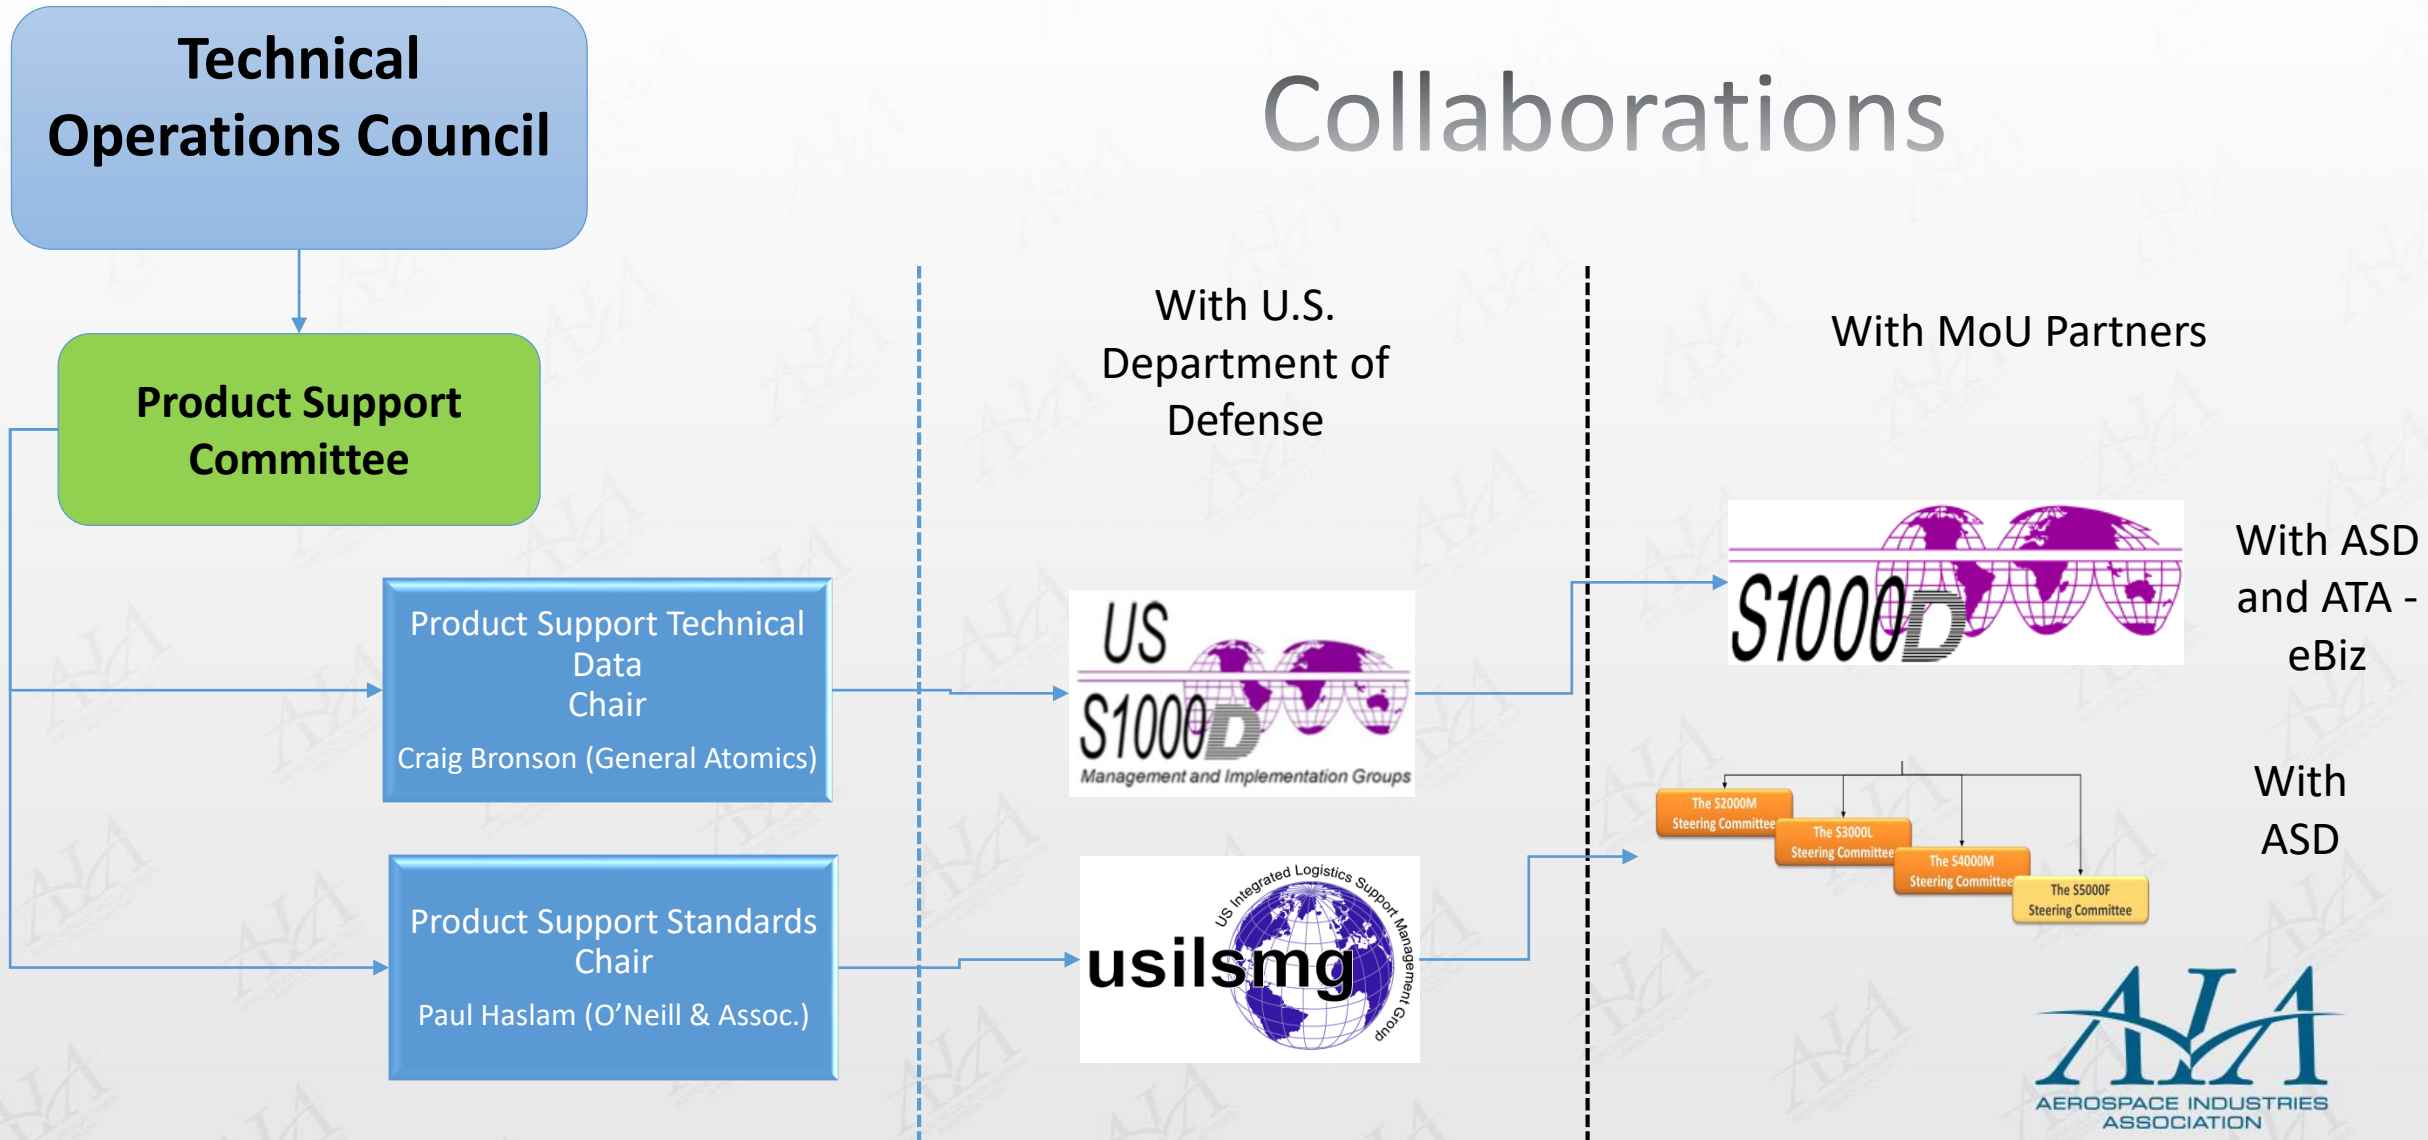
Technical Operations Council

Collaborations

Product Support Committee

With U.S. Department of Defense

With MoU Partners

Product Support Technical Data
Chair
Craig Bronson (General Atomics)

US S1000D Management and Implementation Groups

S1000D

With ASD and ATA - eBiz

With ASD

The S2000M Steering Committee

The S3000L Steering Committee

The S4000M Steering Committee

The S5000F Steering Committee

Product Support Standards
Chair
Paul Haslam (O'Neill & Assoc.)

US Integrated Logistics Support Management Group
usilsmg

AIA
AEROSPACE INDUSTRIES ASSOCIATION